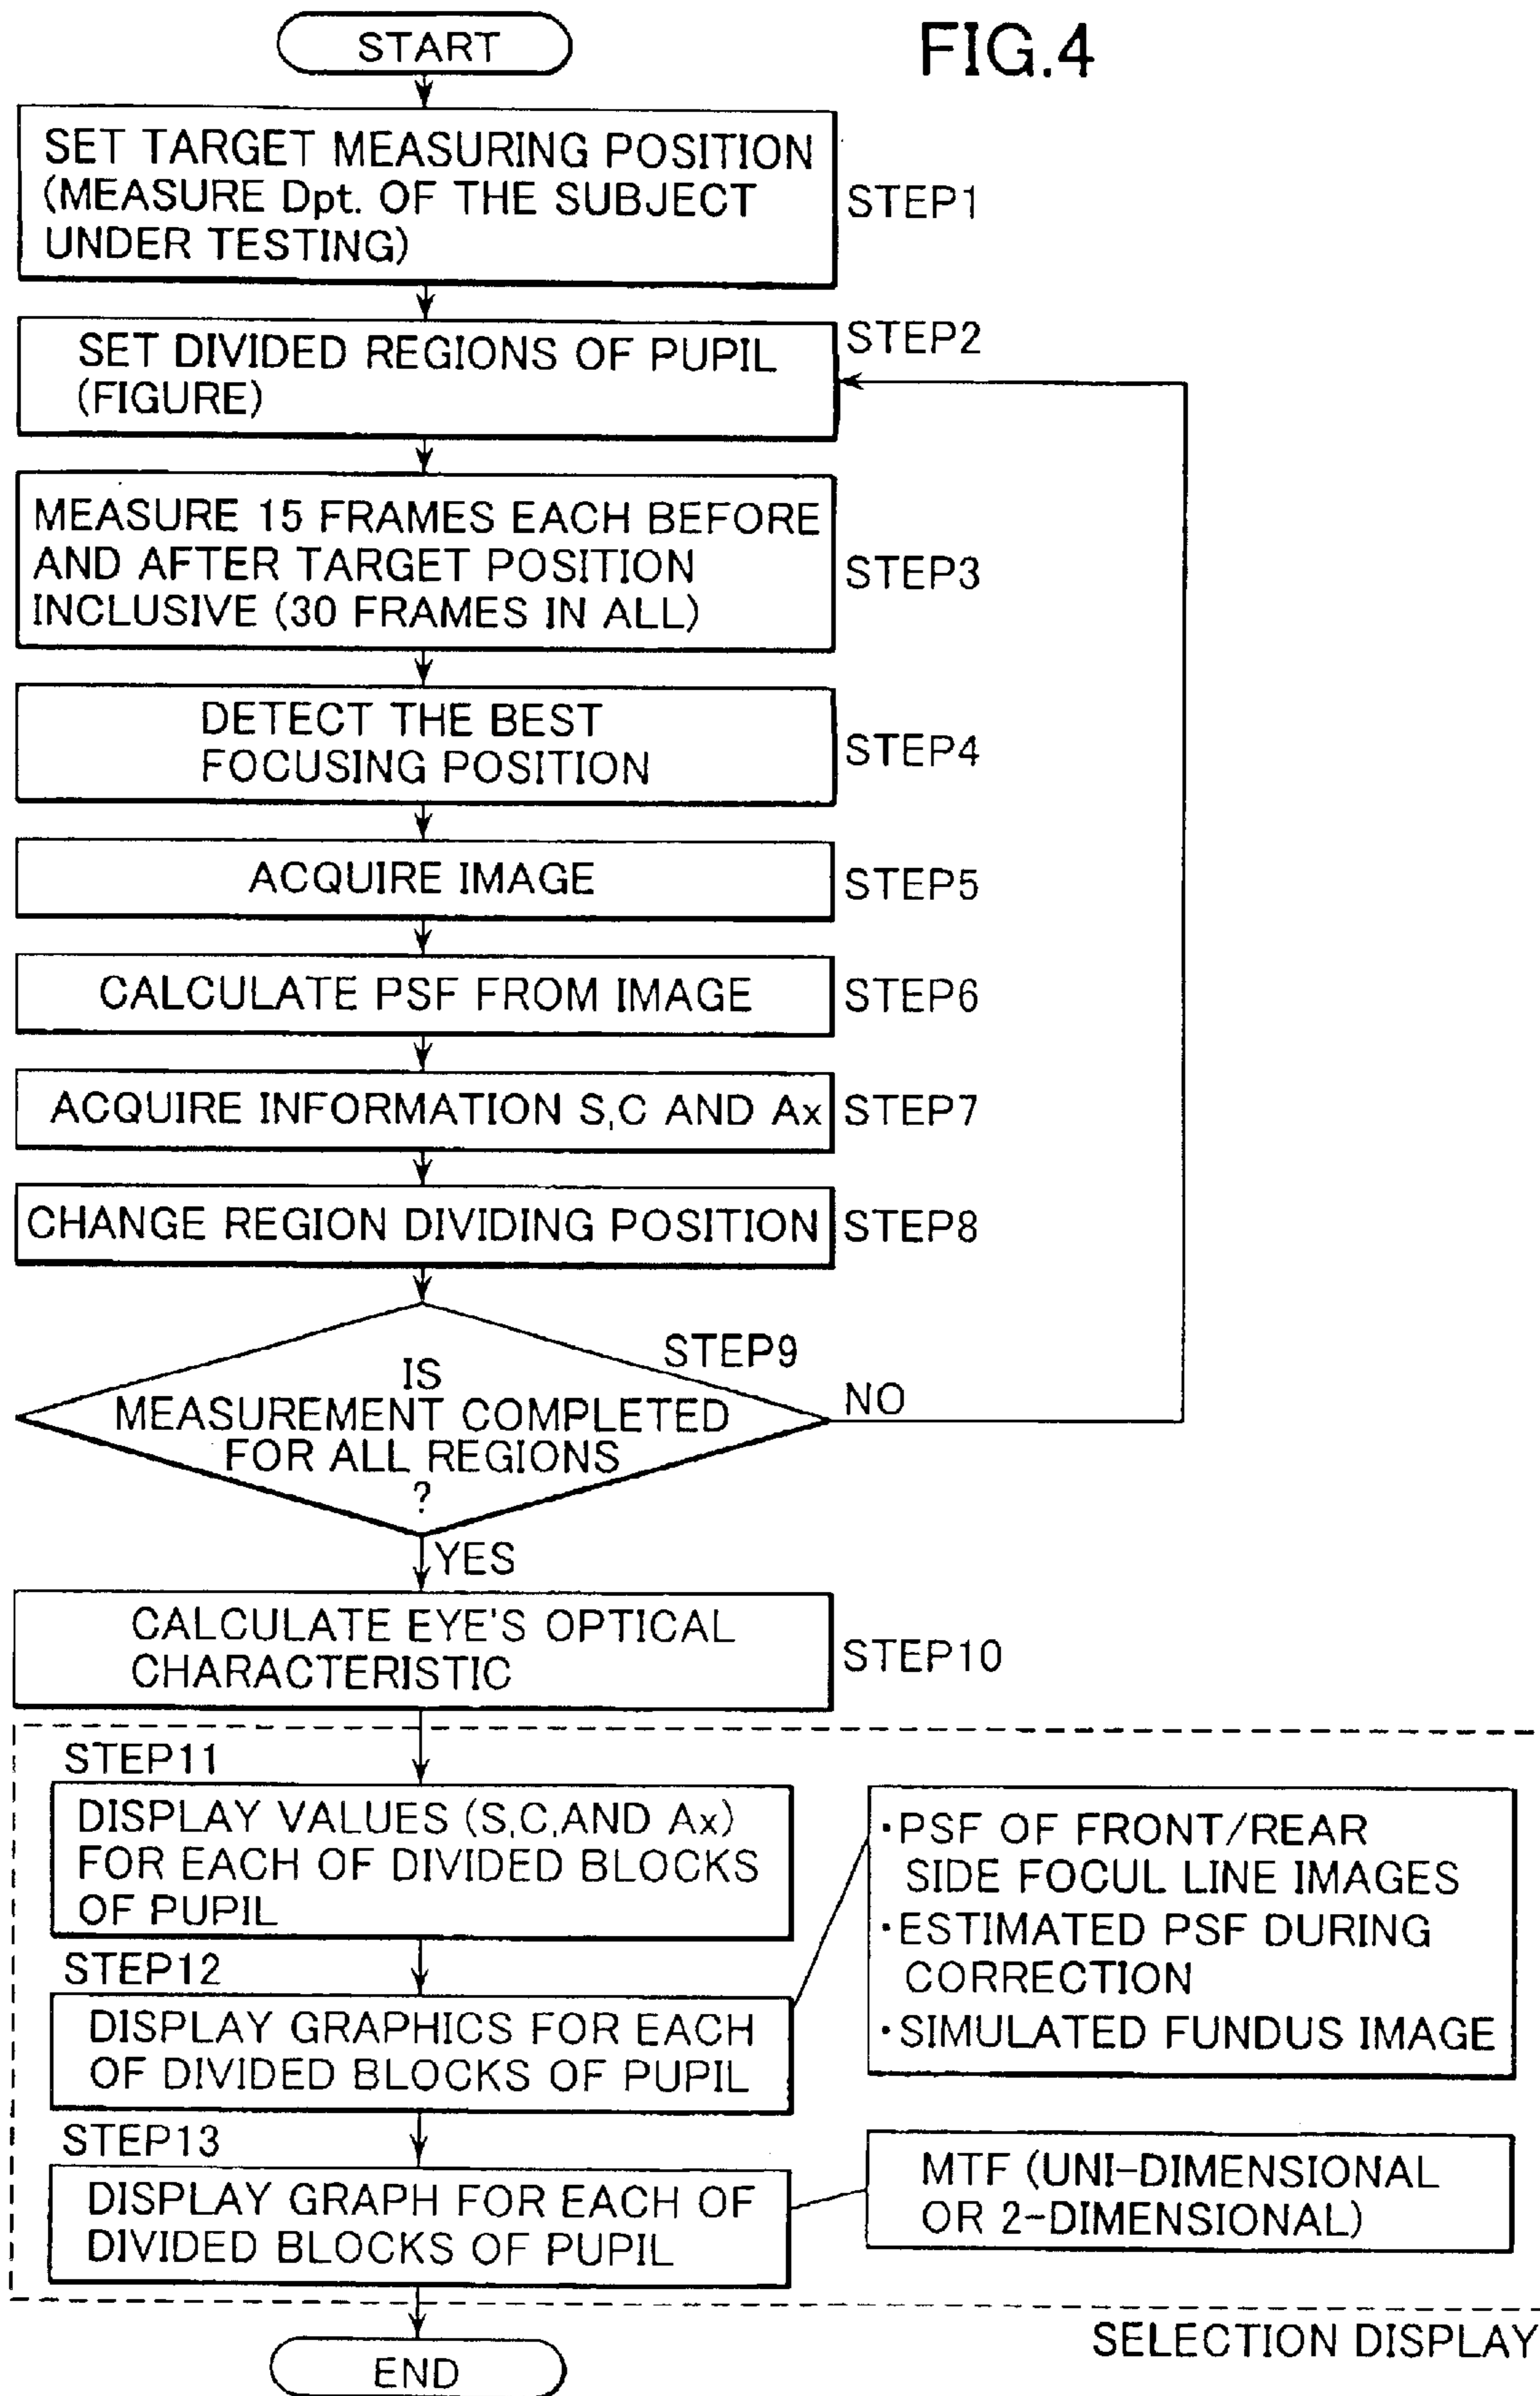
FIG.4

START

SET TARGET MEASURING POSITION (MEASURE Dpt. OF THE SUBJECT UNDER TESTING)

STEP1

SET DIVIDED REGIONS OF PUPIL (FIGURE)

STEP2

MEASURE 15 FRAMES EACH BEFORE AND AFTER TARGET POSITION INCLUSIVE (30 FRAMES IN ALL)

STEP3

DETECT THE BEST FOCUSING POSITION

STEP4

ACQUIRE IMAGE

STEP5

CALCULATE PSF FROM IMAGE

STEP6

ACQUIRE INFORMATION S,C AND Ax

STEP7

CHANGE REGION DIVIDING POSITION

STEP8

STEP9

IS MEASUREMENT COMPLETED FOR ALL REGIONS ?

NO

YES

CALCULATE EYE'S OPTICAL CHARACTERISTIC

STEP10

STEP11

DISPLAY VALUES (S,C,AND Ax) FOR EACH OF DIVIDED BLOCKS OF PUPIL

·PSF OF FRONT/REAR SIDE FOCUL LINE IMAGES
·ESTIMATED PSF DURING CORRECTION
·SIMULATED FUNDUS IMAGE

STEP12

DISPLAY GRAPHICS FOR EACH OF DIVIDED BLOCKS OF PUPIL

STEP13

DISPLAY GRAPH FOR EACH OF DIVIDED BLOCKS OF PUPIL

MTF (UNI-DIMENSIONAL OR 2-DIMENSIONAL)

SELECTION DISPLAY

END